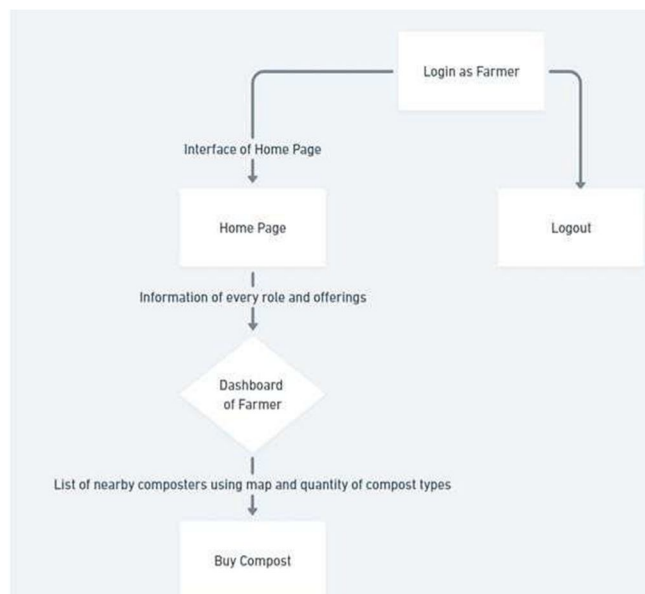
Login as Farmer

Interface of Home Page

Home Page

Logout

Information of every role and offerings

Dashboard of Farmer

List of nearby composters using map and quantity of compost types

Buy Compost